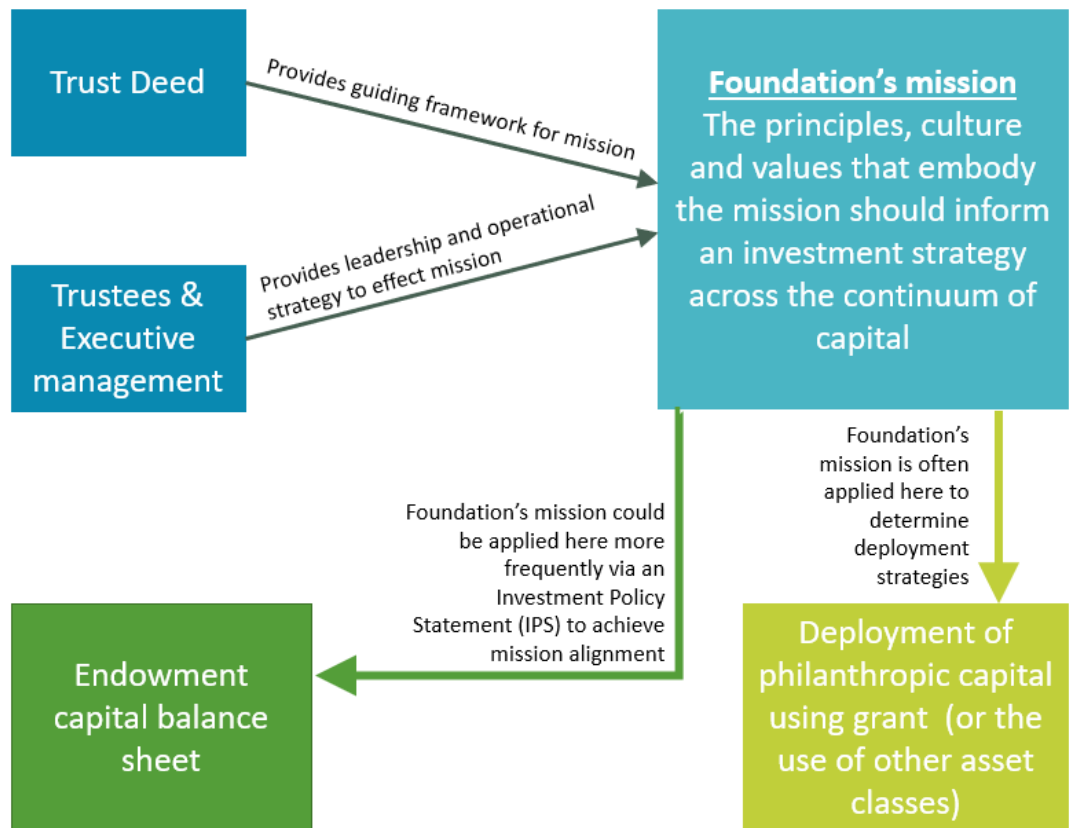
Trust Deed

Provides guiding framework for mission

Foundation's mission
The principles, culture and values that embody the mission should inform an investment strategy across the continuum of capital

Trustees & Executive management

Provides leadership and operational strategy to effect mission

Foundation's mission is often applied here to determine deployment strategies

Foundation's mission could be applied here more frequently via an Investment Policy Statement (IPS) to achieve mission alignment

Endowment capital balance sheet

Deployment of philanthropic capital using grant (or the use of other asset classes)